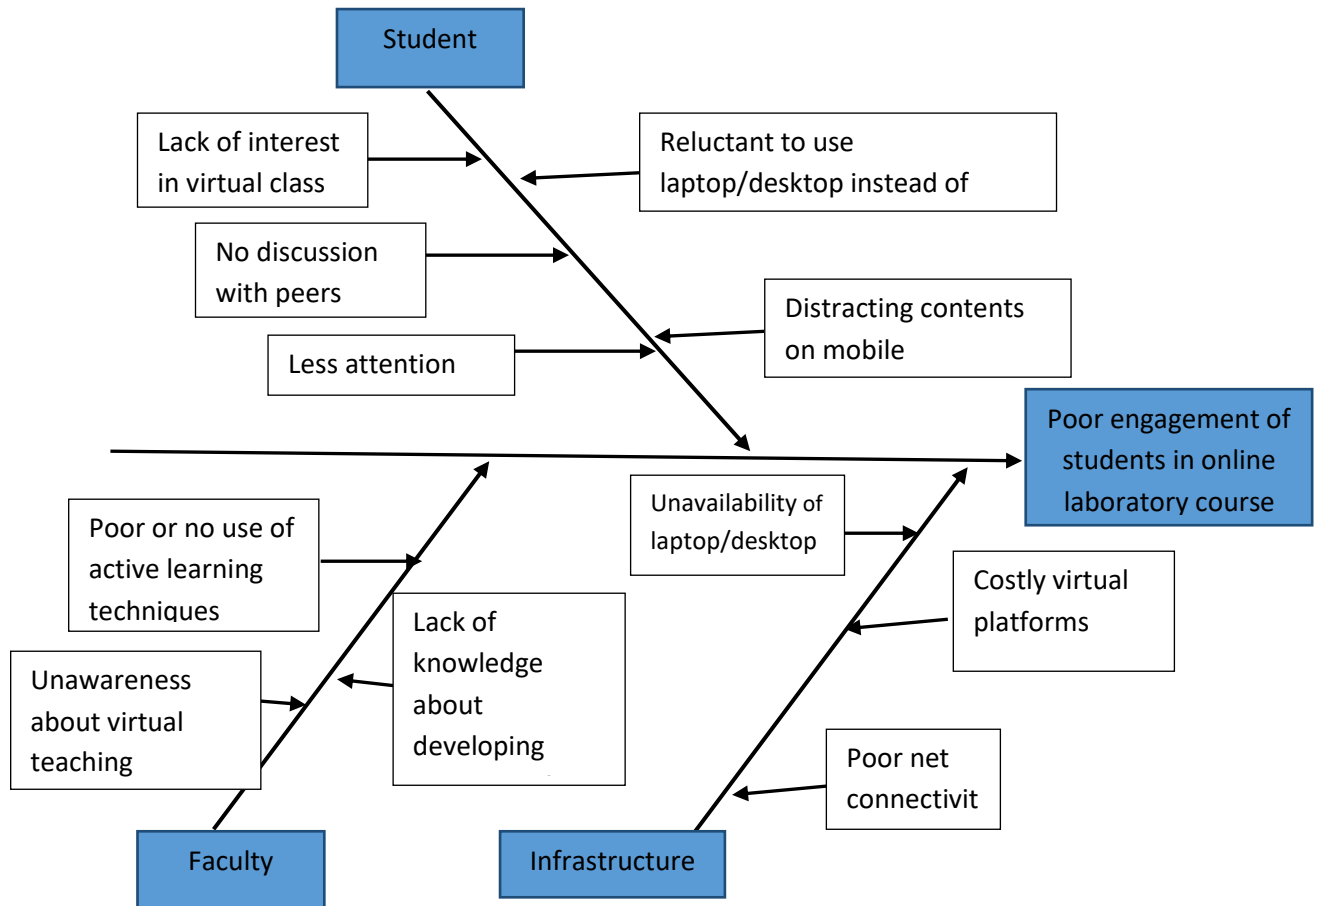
Student

Lack of interest in virtual class

Reluctant to use laptop/desktop instead of

No discussion with peers

Distracting contents on mobile

Less attention

Poor engagement of students in online laboratory course

Unavailability of laptop/desktop

Poor or no use of active learning techniques

Costly virtual platforms

Lack of knowledge about developing

Unawareness about virtual teaching

Poor net connectivit

Faculty

Infrastructure